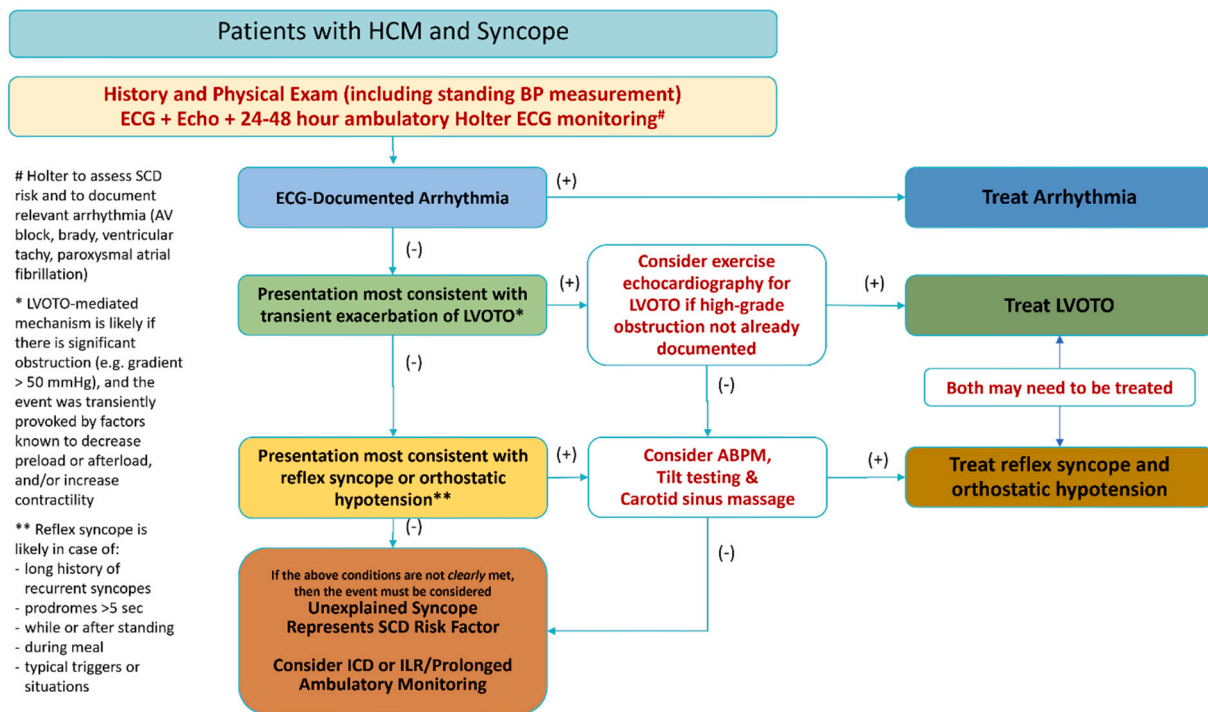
Patients with HCM and Syncope

History and Physical Exam (including standing BP measurement)
ECG + Echo + 24-48 hour ambulatory Holter ECG monitoring#

# Holter to assess SCD risk and to document relevant arrhythmia (AV block, brady, ventricular tachy, paroxysmal atrial fibrillation)

* LVOTO-mediated mechanism is likely if there is significant obstruction (e.g. gradient > 50 mmHg), and the event was transiently provoked by factors known to decrease preload and/or afterload, and/or increase contractility

** Reflex syncope is likely in case of:
- long history of recurrent syncopes
- prodromes >5 sec
- while or after standing
- during meal
- typical triggers or situations

ECG-Documented Arrhythmia

(+)

Treat Arrhythmia

(-)

Presentation most consistent with transient exacerbation of LVOTO*

(+)

Consider exercise echocardiography for LVOTO if high-grade obstruction not already documented

(+)

Treat LVOTO

Both may need to be treated

(-)

(-)

Presentation most consistent with reflex syncope or orthostatic hypotension**

(+)

Consider ABPM, Tilt testing & Carotid sinus massage

(+)

Treat reflex syncope and orthostatic hypotension

(-)

(-)

If the above conditions are not *clearly* met, then the event must be considered
Unexplained Syncope Represents SCD Risk Factor

Consider ICD or ILR/Prolonged Ambulatory Monitoring